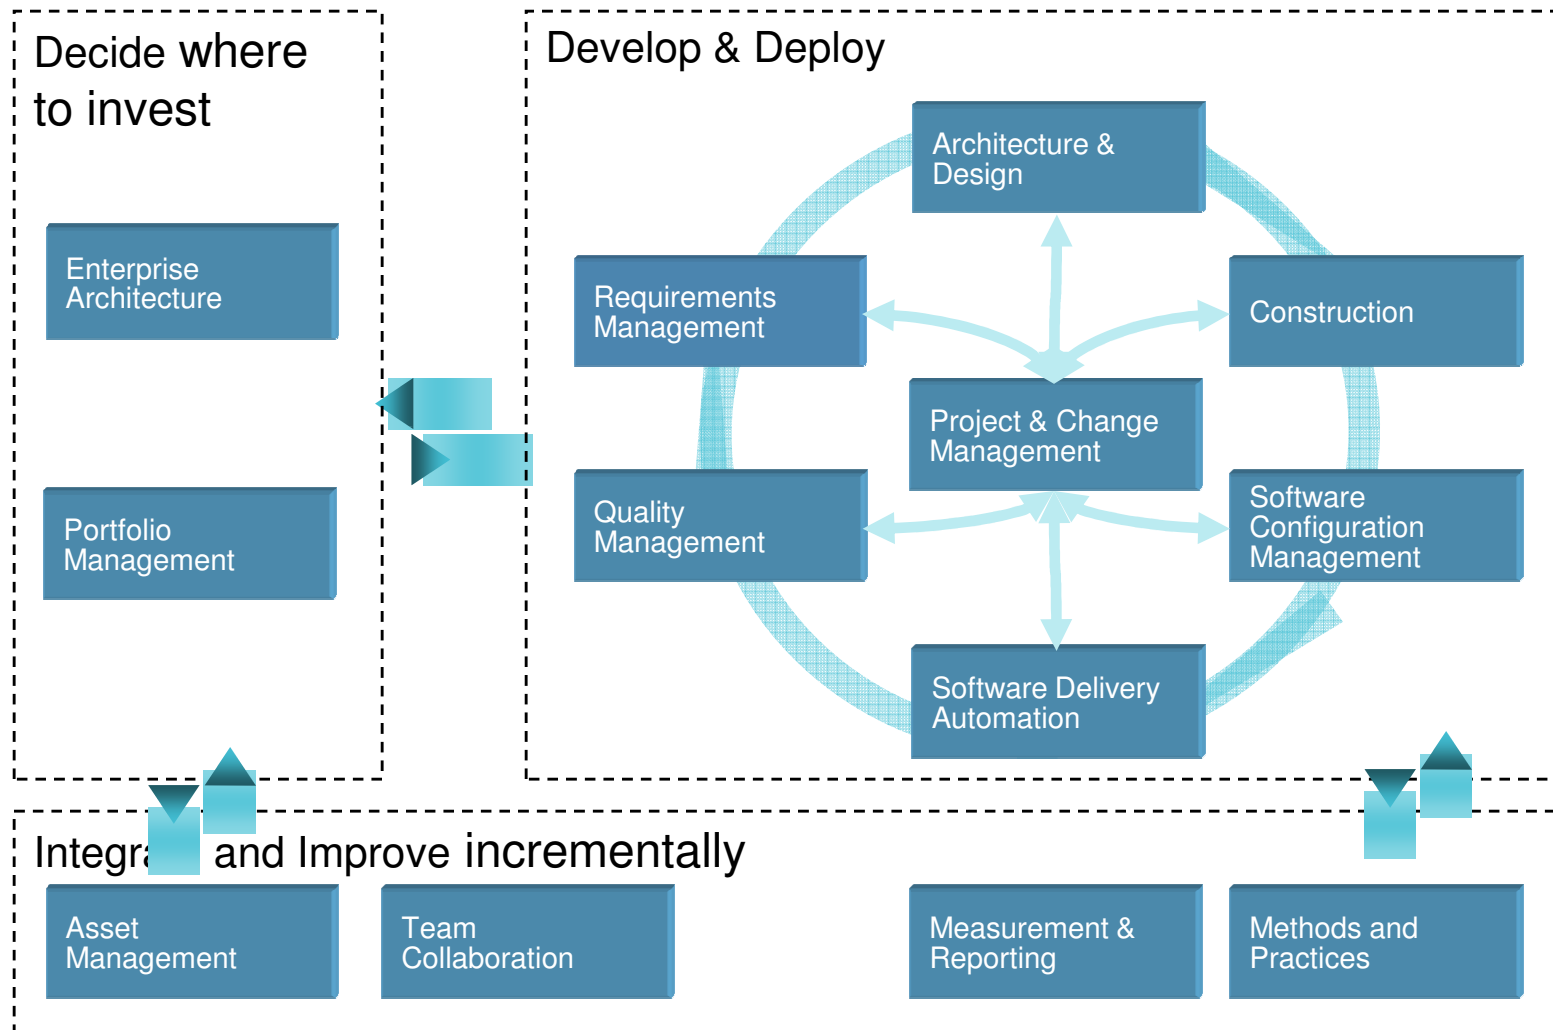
Decide where to invest

Enterprise Architecture

Portfolio Management

Develop & Deploy

Architecture & Design

Requirements Management

Construction

Project & Change Management

Quality Management

Software Configuration Management

Software Delivery Automation

Integr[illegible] and Improve incrementally

Asset Management

Team Collaboration

Measurement & Reporting

Methods and Practices